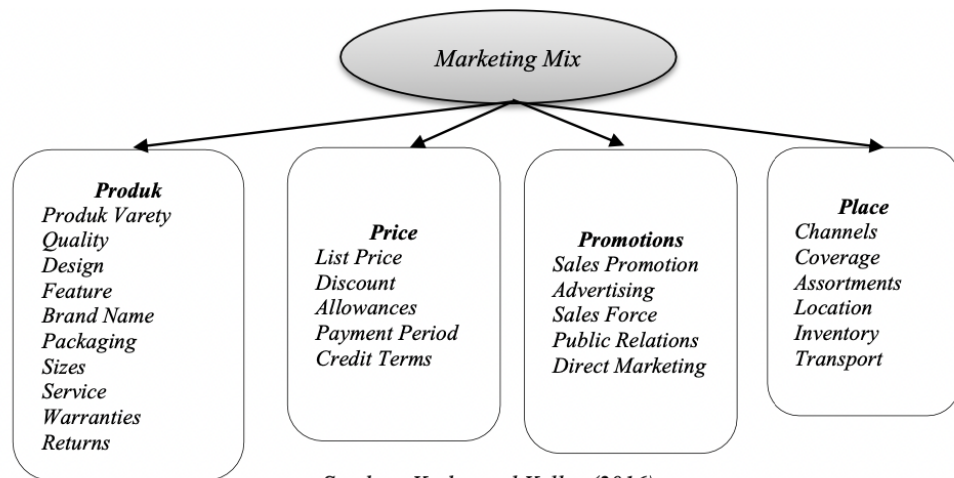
Marketing Mix

Produk
Produk Varety
Quality
Design
Feature
Brand Name
Packaging
Sizes
Service
Warranties
Returns

Price
List Price
Discount
Allowances
Payment Period
Credit Terms

Promotions
Sales Promotion
Advertising
Sales Force
Public Relations
Direct Marketing

Place
Channels
Coverage
Assortments
Location
Inventory
Transport

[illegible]